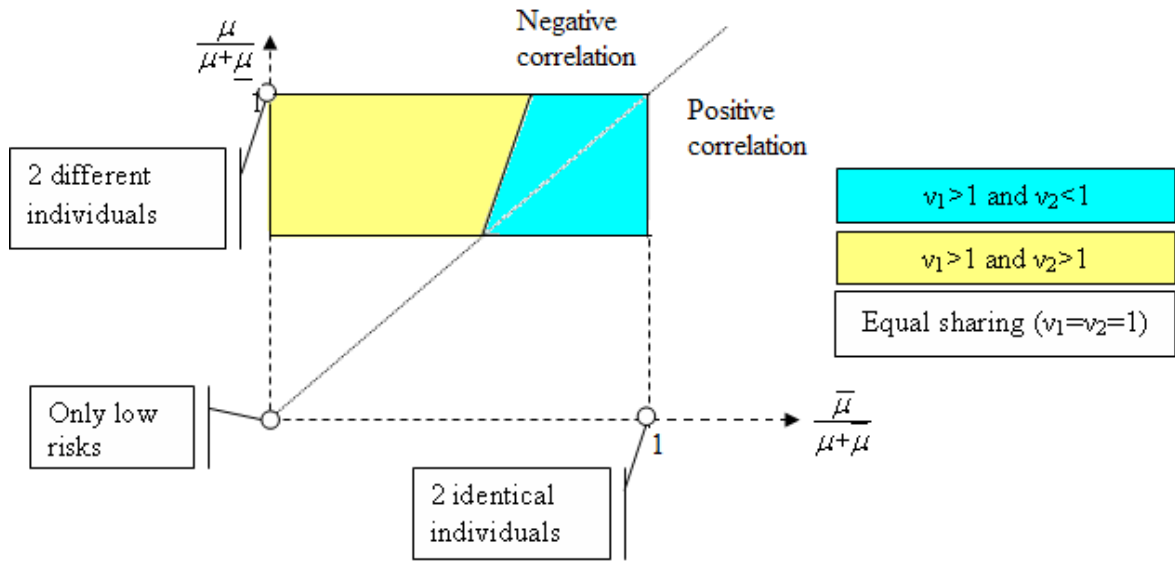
$\frac{\underline{\mu}}{\mu+\underline{\mu}}$

Negative correlation

Positive correlation

1

2 different individuals

$v_1>1$ and $v_2<1$

$v_1>1$ and $v_2>1$

Equal sharing ($v_1=v_2=1$)

Only low risks

$\frac{\overline{\mu}}{\mu+\underline{\mu}}$

1

2 identical individuals